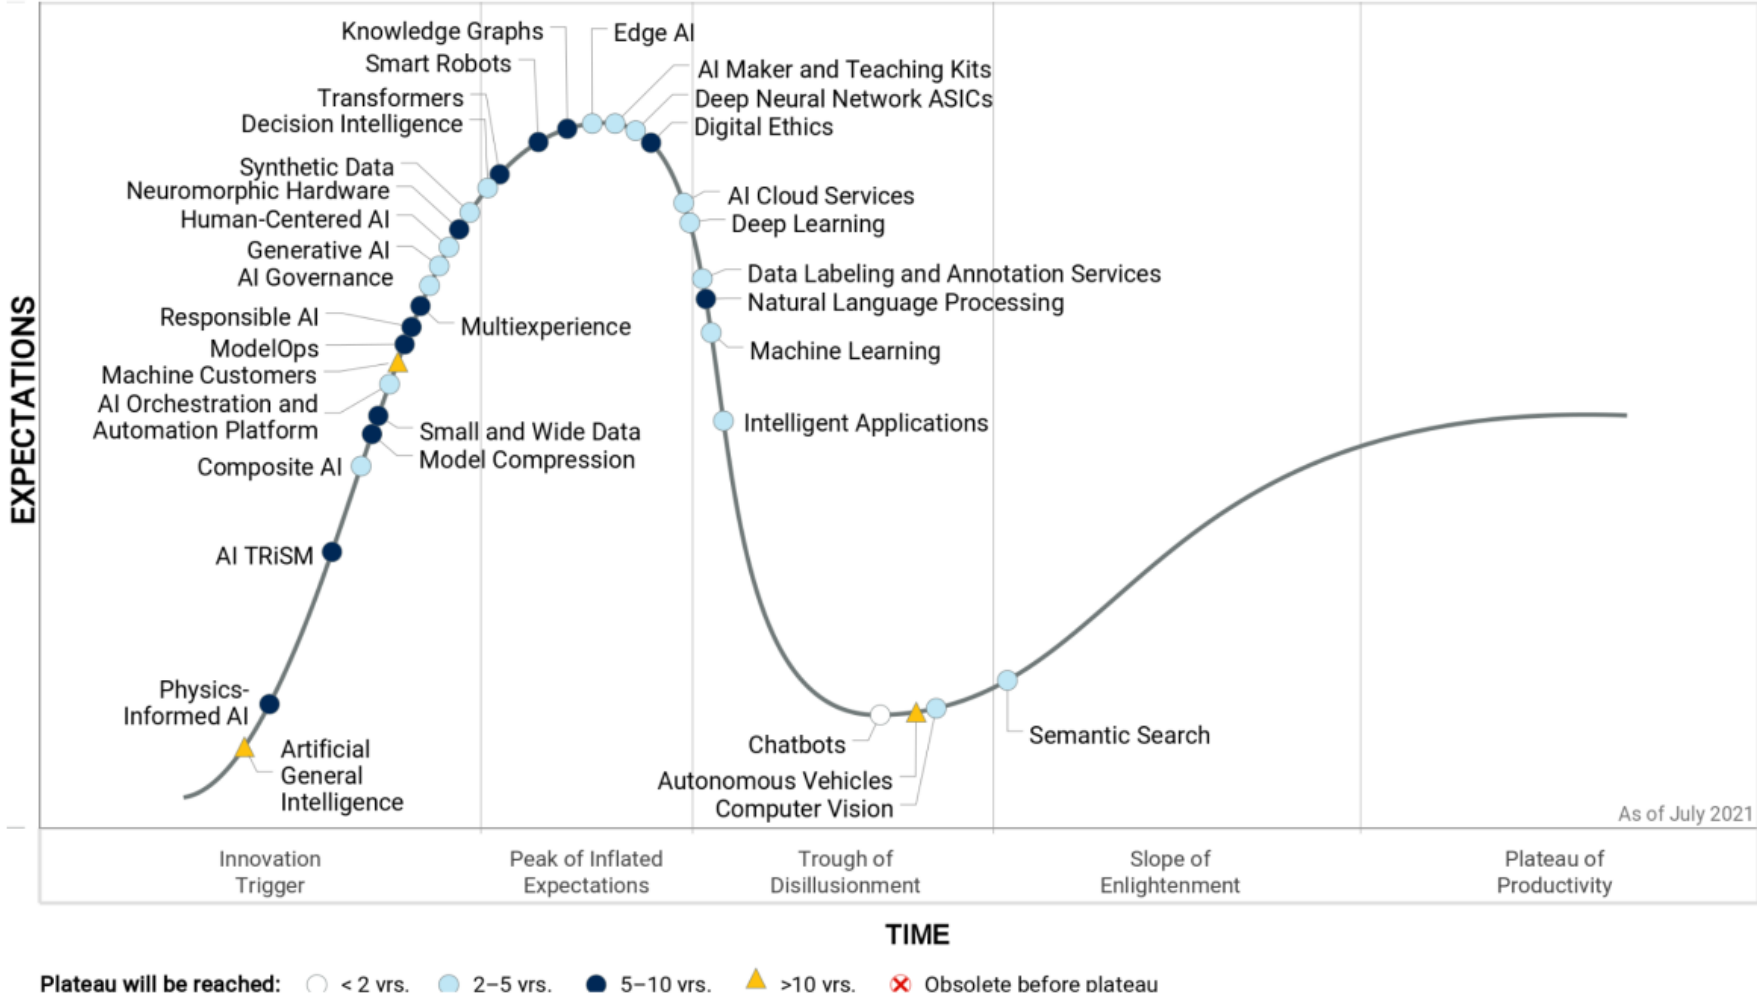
EXPECTATIONS

Knowledge Graphs
Edge AI
Smart Robots
AI Maker and Teaching Kits
Transformers
Deep Neural Network ASICs
Decision Intelligence
Digital Ethics
Synthetic Data
Neuromorphic Hardware
AI Cloud Services
Human-Centered AI
Deep Learning
Generative AI
AI Governance
Data Labeling and Annotation Services
Natural Language Processing
Responsible AI
Multiexperience
ModelOps
Machine Learning
Machine Customers
AI Orchestration and Automation Platform
Small and Wide Data
Intelligent Applications
Model Compression
Composite AI
AI TRiSM
Physics-Informed AI
Artificial General Intelligence
Chatbots
Semantic Search
Autonomous Vehicles
Computer Vision

As of July 2021

Innovation Trigger
Peak of Inflated Expectations
Trough of Disillusionment
Slope of Enlightenment
Plateau of Productivity

TIME

Plateau will be reached: < 2 yrs. 2–5 yrs. 5–10 yrs. >10 yrs. Obsolete before plateau